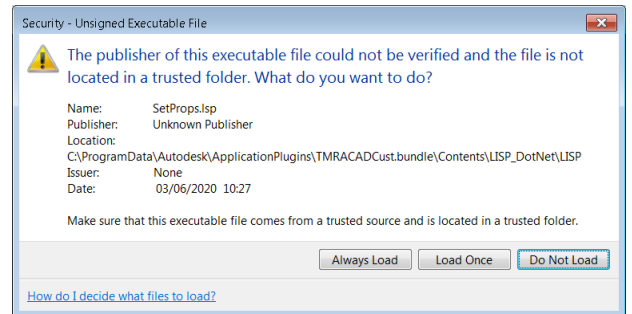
Security - Unsigned Executable File

The publisher of this executable file could not be verified and the file is not located in a trusted folder. What do you want to do?

Name: SetProps.lsp
Publisher: Unknown Publisher
Location:
C:\ProgramData\Autodesk\ApplicationPlugins\TMRACADCust.bundle\Contents\LISP_DotNet\LISP
Issuer: None
Date: 03/06/2020 10:27

Make sure that this executable file comes from a trusted source and is located in a trusted folder.

Always Load
Load Once
Do Not Load

How do I decide what files to load?